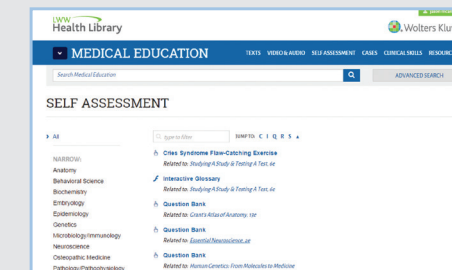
LWW Health Library

Wolters Klu

MEDICAL EDUCATION

TEXTS VIDEO & AUDIO SELF ASSESSMENT CASES CLINICAL SKILLS RESOURC

Search Medical Education

ADVANCED SEARCH

SELF ASSESSMENT

All

NARROW:

Anatomy

Behavioral Science

Biochemistry

Embryology

Epidemiology

Genetics

Microbiology/Immunology

Neuroscience

Osteopathic Medicine

Pathology/Pathophysiology

type to filter

JUMP TO: C I Q R S

Crisis Syndrome Flaw-Catching Exercise

Related to: Studying A Study & Testing A Test, 6e

Interactive Glossary

Related to: Studying A Study & Testing A Test, 6e

Question Bank

Related to: Grant's Atlas of Anatomy, 13e

Question Bank

Related to: Essential Neuroscience, 2e

Question Bank

Related to: Human Genetics: From Molecules to Medicine